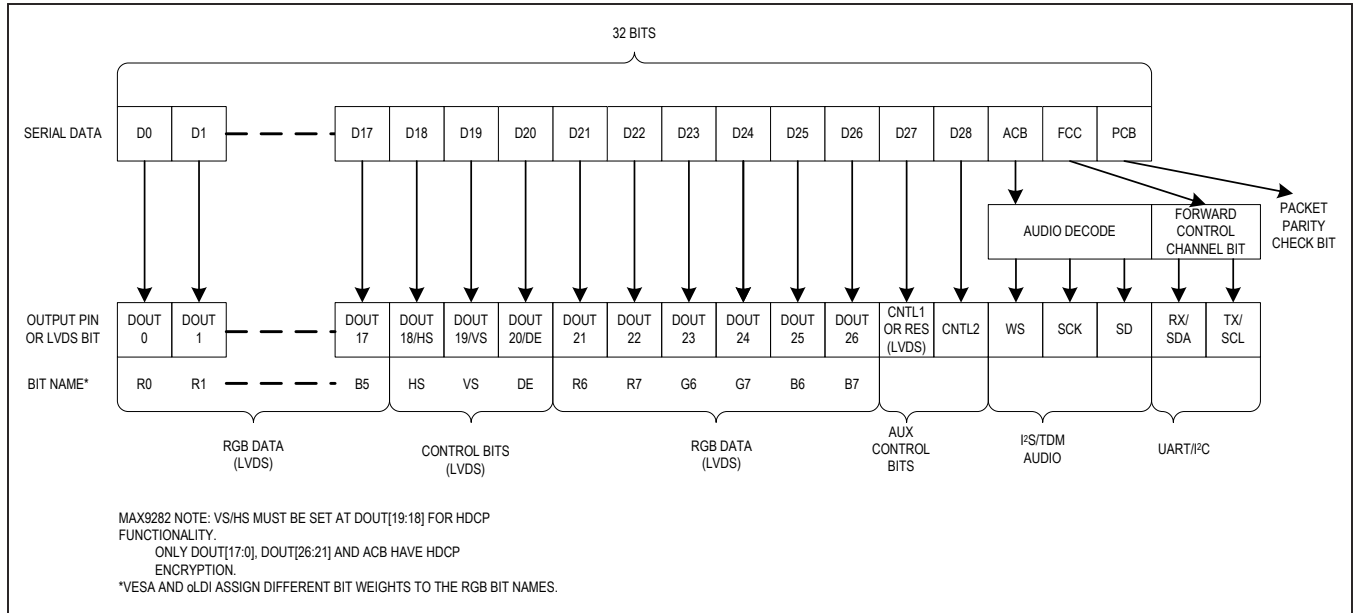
32 BITS

SERIAL DATA D0 D1 D17 D18 D19 D20 D21 D22 D23 D24 D25 D26 D27 D28 ACB FCC PCB

PACKET PARITY CHECK BIT

AUDIO DECODE

FORWARD CONTROL CHANNEL BIT

OUTPUT PIN OR LVDS BIT DOUT 0 DOUT 1 DOUT 17 DOUT 18/HS DOUT 19/VS DOUT 20/DE DOUT 21 DOUT 22 DOUT 23 DOUT 24 DOUT 25 DOUT 26 CNTL1 OR RES (LVDS) CNTL2 WS SCK SD RX/ SDA TX/ SCL

BIT NAME* R0 R1 B5 HS VS DE R6 R7 G6 G7 B6 B7

RGB DATA (LVDS)

CONTROL BITS (LVDS)

RGB DATA (LVDS)

AUX CONTROL BITS

I$^2$S/TDM AUDIO

UART/I$^2$C

MAX9282 NOTE: VS/HS MUST BE SET AT DOUT[19:18] FOR HDCP FUNCTIONALITY.
ONLY DOUT[17:0], DOUT[26:21] AND ACB HAVE HDCP ENCRYPTION.
*VESA AND oLDI ASSIGN DIFFERENT BIT WEIGHTS TO THE RGB BIT NAMES.